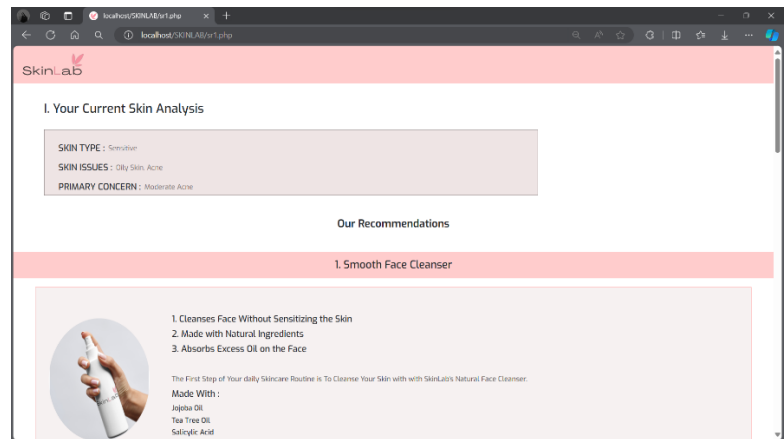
localhost/SKINLAB/sr1.php
localhost/SKINLAB/sr1.php

SkinLab

I. Your Current Skin Analysis

SKIN TYPE : Sensitive
SKIN ISSUES : Oily Skin, Acne
PRIMARY CONCERN : Moderate Acne

Our Recommendations

1. Smooth Face Cleanser

1. Cleanses Face Without Sensitizing the Skin
2. Made with Natural Ingredients
3. Absorbs Excess Oil on the Face

The First Step of Your daily Skincare Routine is To Cleanse Your Skin with with SkinLab's Natural Face Cleanser.

Made With :
Jojoba Oil
Tea Tree Oil
Salicylic Acid